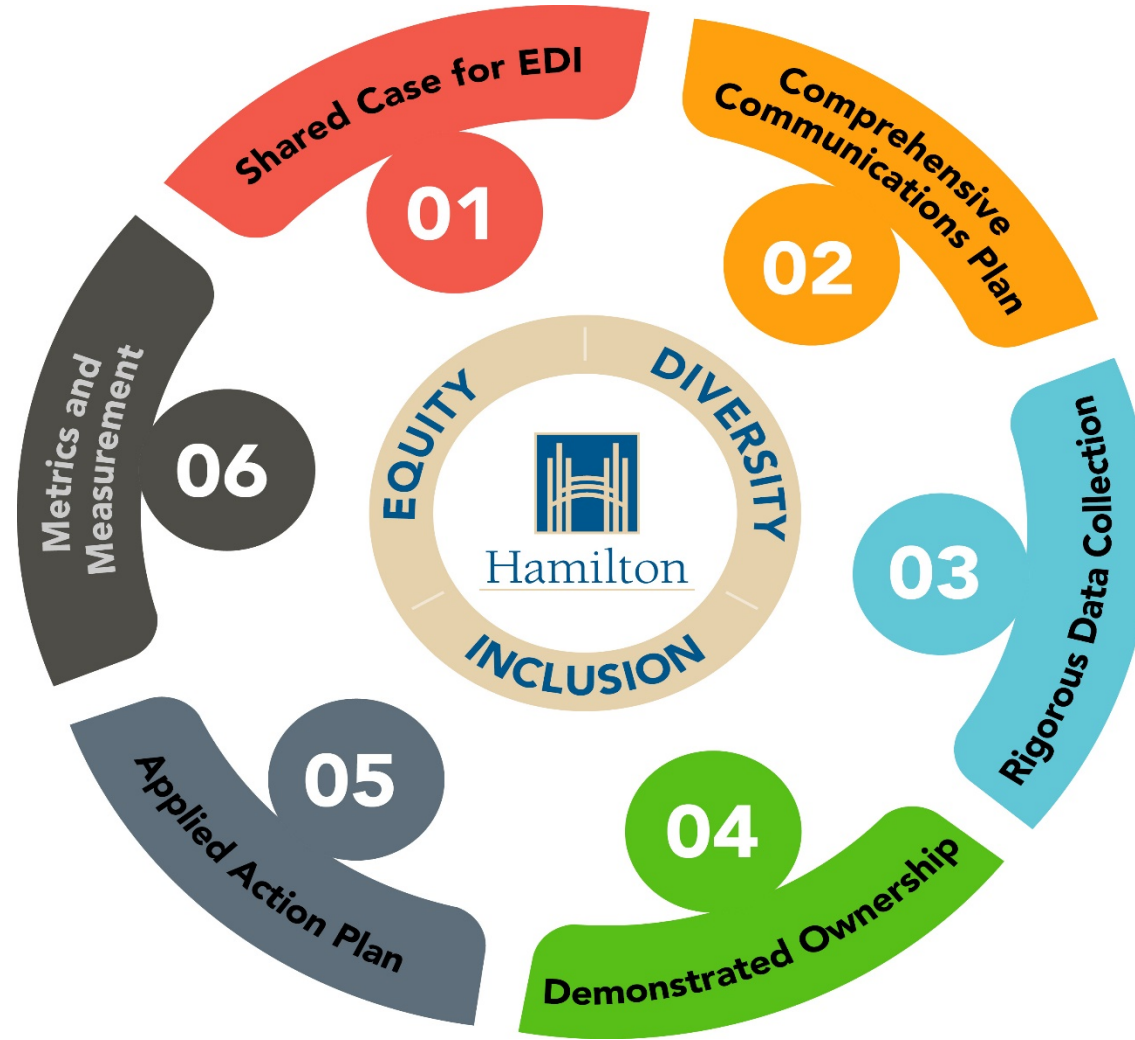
Shared Case for EDI
01

Comprehensive Communications Plan
02

Rigorous Data Collection
03

Demonstrated Ownership
04

Applied Action Plan
05

Metrics and Measurement
06

EQUITY
DIVERSITY
INCLUSION
Hamilton